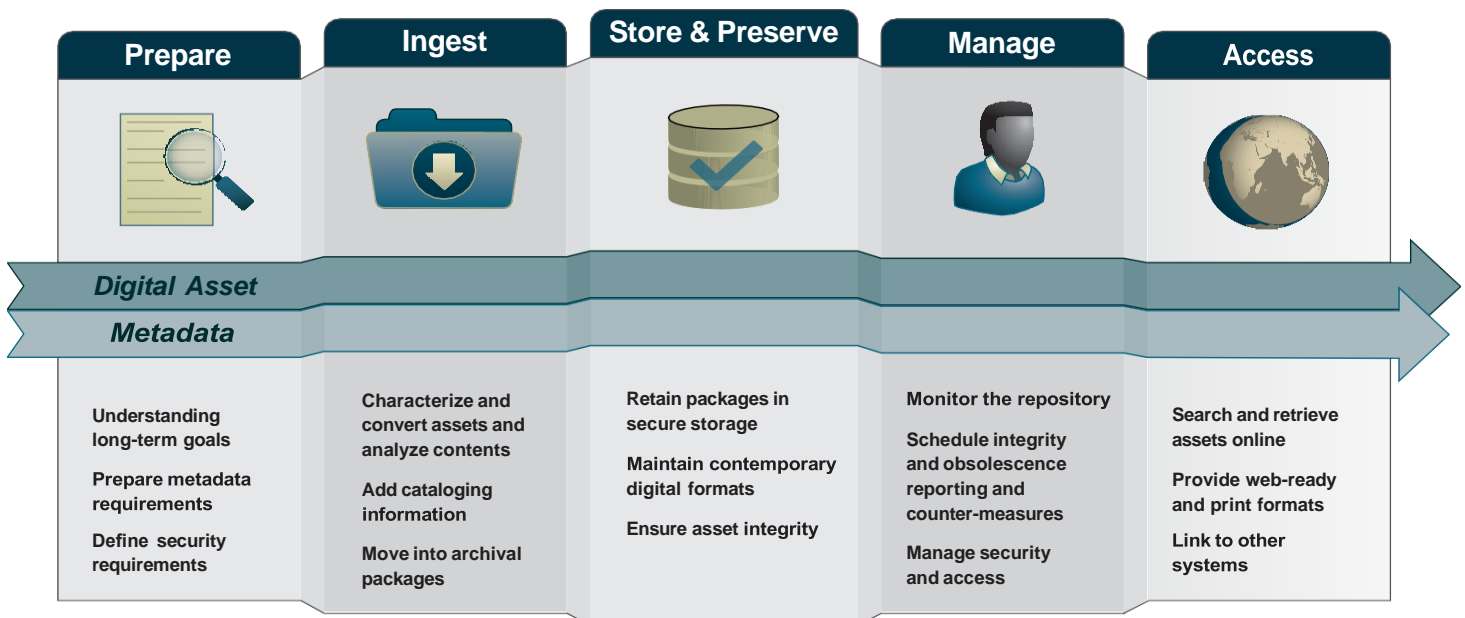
Prepare

Ingest

Store & Preserve

Manage

Access

Digital Asset

Metadata

Understanding long-term goals

Prepare metadata requirements

Define security requirements

Characterize and convert assets and analyze contents

Add cataloging information

Move into archival packages

Retain packages in secure storage

Maintain contemporary digital formats

Ensure asset integrity

Monitor the repository

Schedule integrity and obsolescence reporting and counter-measures

Manage security and access

Search and retrieve assets online

Provide web-ready and print formats

Link to other systems